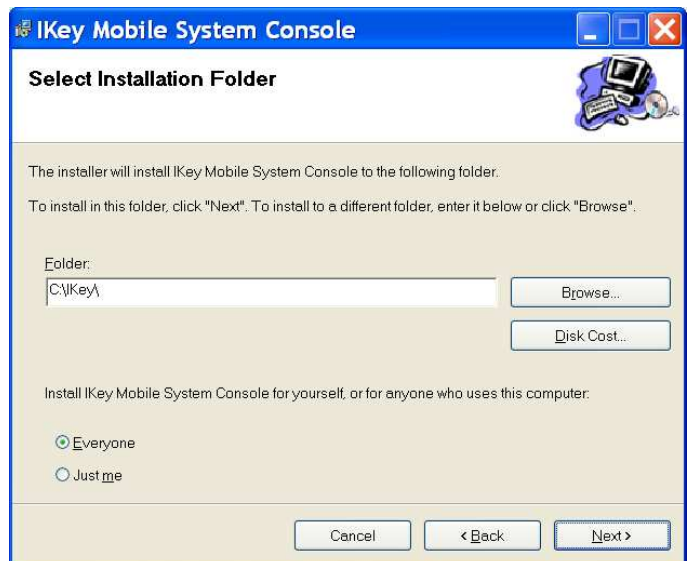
IKey Mobile System Console

Select Installation Folder

The installer will install IKey Mobile System Console to the following folder.

To install in this folder, click "Next". To install to a different folder, enter it below or click "Browse".

Folder:

C:\IKey\

Browse...

Disk Cost...

Install IKey Mobile System Console for yourself, or for anyone who uses this computer:

Everyone

Just me

Cancel

< Back

Next >